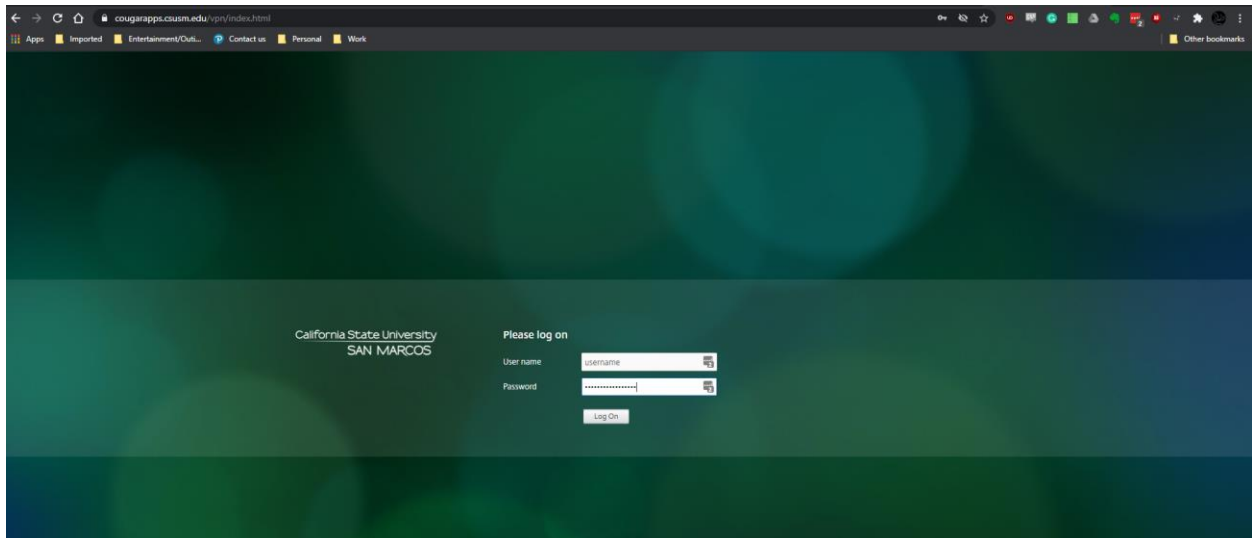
cougarapps.csusm.edu/vpn/index.html

Apps Imported Entertainment/Outi... Contact us Personal Work

Other bookmarks

California State University
SAN MARCOS

Please log on

User name username

Password ••••••••••••••••

Log On